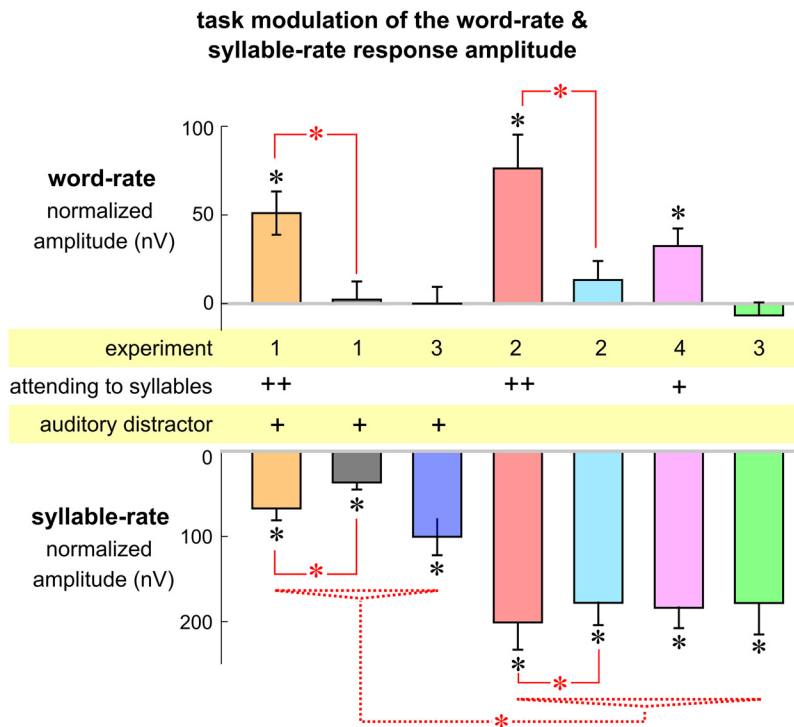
task modulation of the word-rate & syllable-rate response amplitude

word-rate
normalized amplitude (nV)

100
50
0

*
*
*
*
*

| experiment | 1 | 1 | 3 | 2 | 2 | 4 | 3 |
|---|---|---|---|---|---|---|---|
| attending to syllables | ++ | | | ++ | | + | |
| auditory distractor | + | + | + | | | | |

syllable-rate
normalized amplitude (nV)

0
100
200

*
*
*
*
*
*
*
*
*
*
*
*